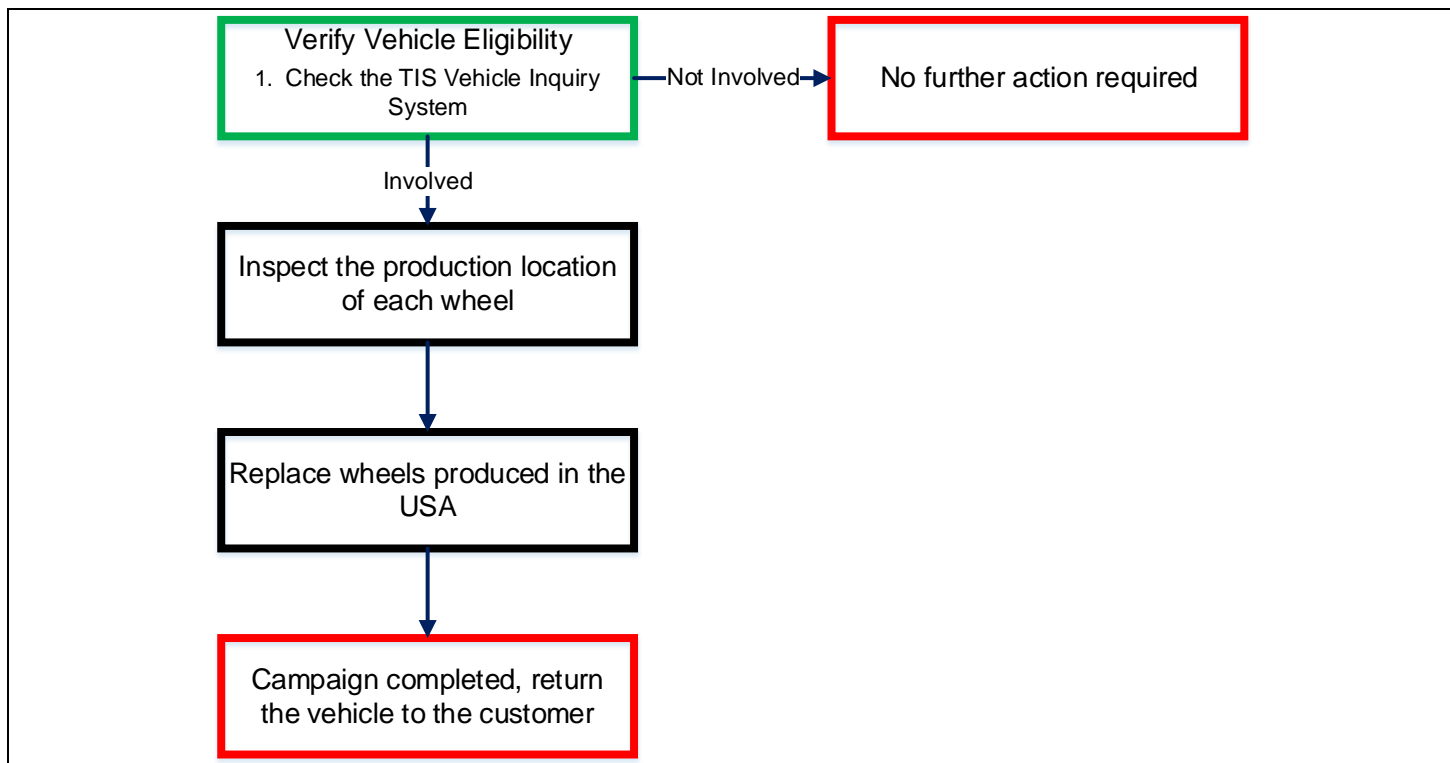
Verify Vehicle Eligibility
1. Check the TIS Vehicle Inquiry System

Not Involved

No further action required

Involved

Inspect the production location of each wheel

Replace wheels produced in the USA

Campaign completed, return the vehicle to the customer